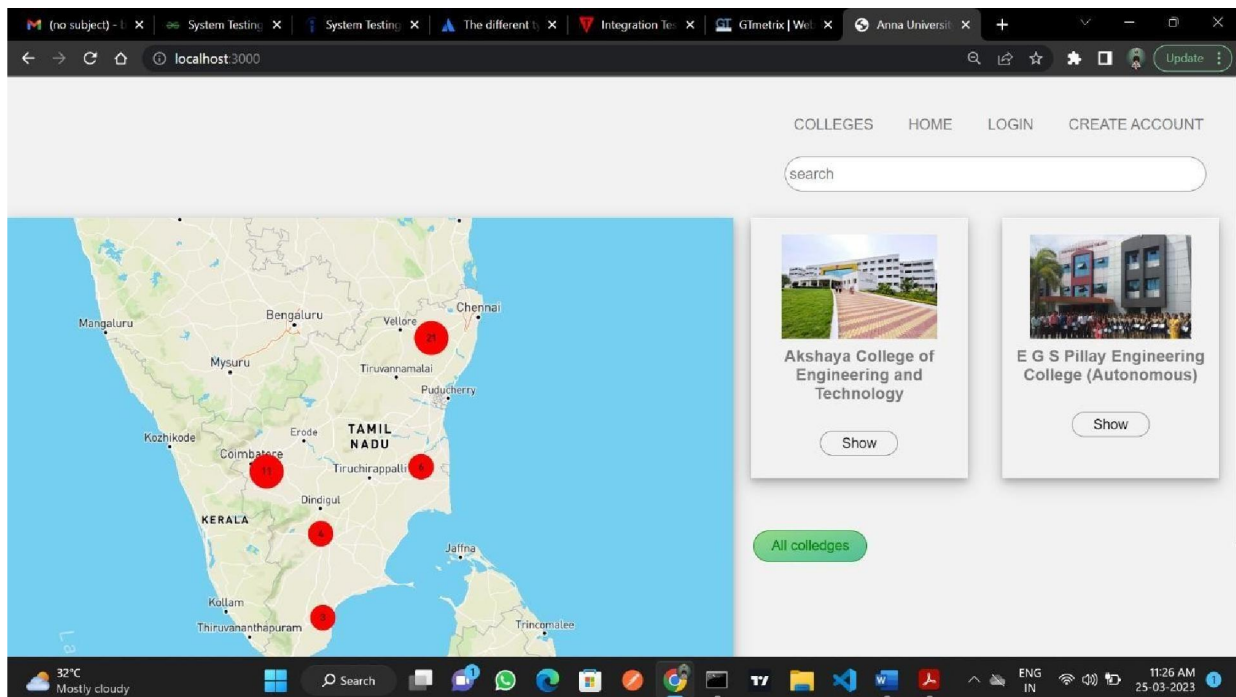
(no subject) - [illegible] × System Testing × System Testing × The different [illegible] × Integration Tes × GTmetrix | We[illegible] × Anna Universit × +

localhost:3000

Update

COLLEGES HOME LOGIN CREATE ACCOUNT

search

Mangaluru
Bengaluru
Vellore
Chennai
21
Mysuru
Tiruvannamalai
Puducherry
Kozhikode
Erode
TAMIL NADU
Coimbatore
11
Tiruchirappalli
8
Dindigul
KERALA
4
Jaffna
Kollam
3
Thiruvananthapuram
Trincomalee

Akshaya College of Engineering and Technology

Show

E G S Pillay Engineering College (Autonomous)

Show

All colledges

32°C
Mostly cloudy

Search

ENG IN

11:26 AM
25-03-2023